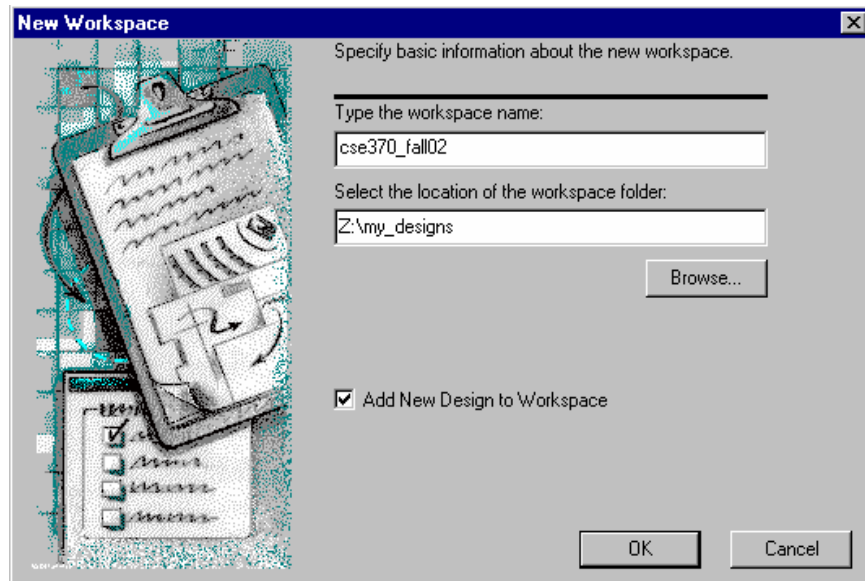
New Workspace

Specify basic information about the new workspace.

Type the workspace name:

cse370_fall02

Select the location of the workspace folder:

Z:\my_designs

Browse...

Add New Design to Workspace

OK

Cancel